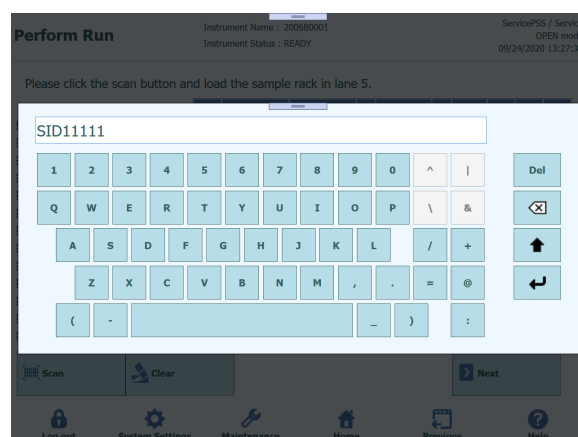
Perform Run

Instrument Name : 2006B0001
Instrument Status : READY

ServicePSS / Servic
OPEN mod
09/24/2020 13:27:3

Please click the scan button and load the sample rack in lane 5.

SID11111

1 2 3 4 5 6 7 8 9 0 ^ |
Del
Q W E R T Y U I O P \ &
A S D F G H J K L / +
Z X C V B N M , . = @
( - _ ) :

Scan
Clear
Next

Log out
System Settings
Maintenance
Home
Previous
Help